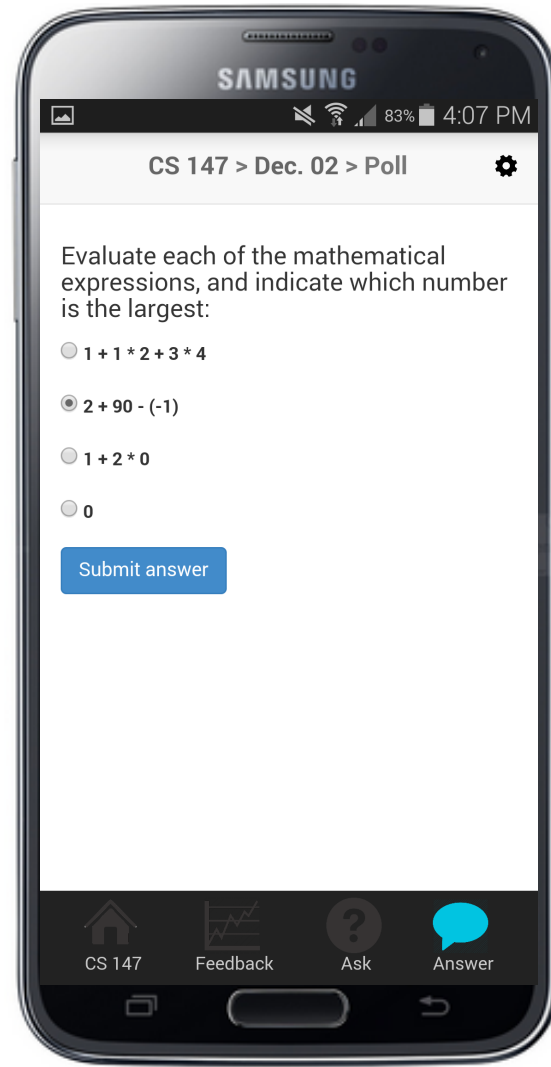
SAMSUNG

83% 4:07 PM

CS 147 > Dec. 02 > Poll

Evaluate each of the mathematical expressions, and indicate which number is the largest:

1 + 1 * 2 + 3 * 4

2 + 90 - (-1)

1 + 2 * 0

0

Submit answer

CS 147 Feedback Ask Answer